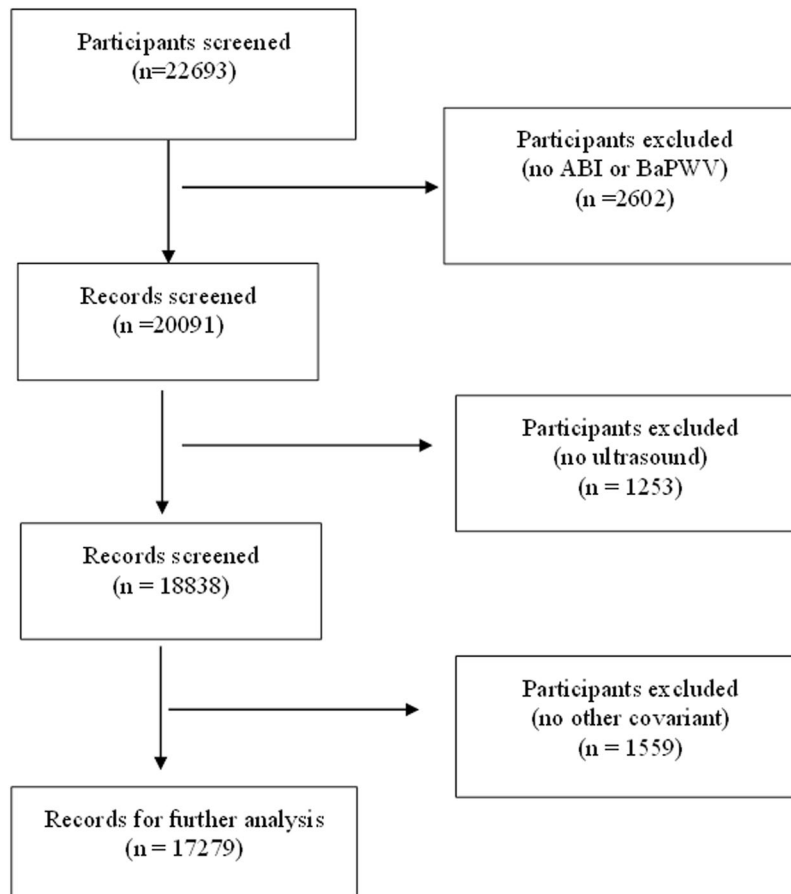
Participants screened
(n=22693)

Participants excluded
(no ABI or BaPWV)
(n =2602)

Records screened
(n =20091)

Participants excluded
(no ultrasound)
(n = 1253)

Records screened
(n = 18838)

Participants excluded
(no other covariant)
(n = 1559)

Records for further analysis
(n = 17279)